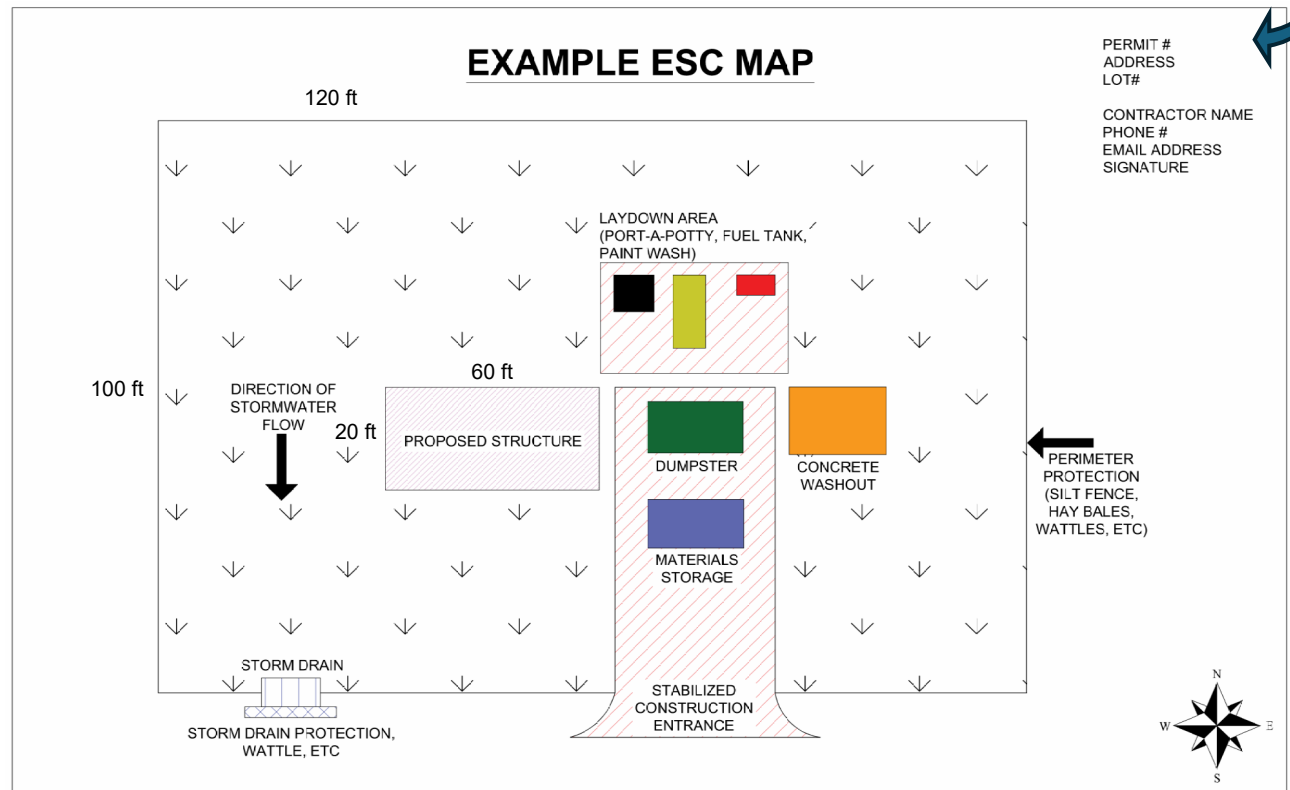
EXAMPLE ESC MAP

PERMIT #
ADDRESS
LOT#

CONTRACTOR NAME
PHONE #
EMAIL ADDRESS
SIGNATURE

120 ft

100 ft

LAYDOWN AREA (PORT-A-POTTY, FUEL TANK, PAINT WASH)

60 ft

20 ft

DIRECTION OF STORMWATER FLOW

PROPOSED STRUCTURE

DUMPSTER

CONCRETE WASHOUT

PERIMETER PROTECTION (SILT FENCE, HAY BALES, WATTLES, ETC)

MATERIALS STORAGE

STORM DRAIN

STORM DRAIN PROTECTION, WATTLE, ETC

STABILIZED CONSTRUCTION ENTRANCE

N
W
E
S